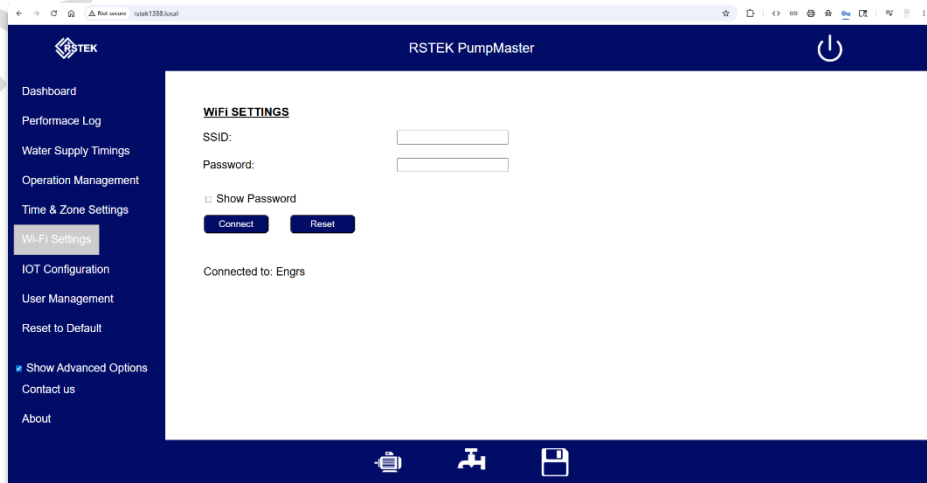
Not secure rstek1358.local

RSTEK

RSTEK PumpMaster

Dashboard
Performace Log
Water Supply Timings
Operation Management
Time & Zone Settings
Wi-Fi Settings
IOT Configuration
User Management
Reset to Default
Show Advanced Options
Contact us
About

WiFi SETTINGS
SSID:
Password:
Show Password
Connect
Reset

Connected to: Engrs